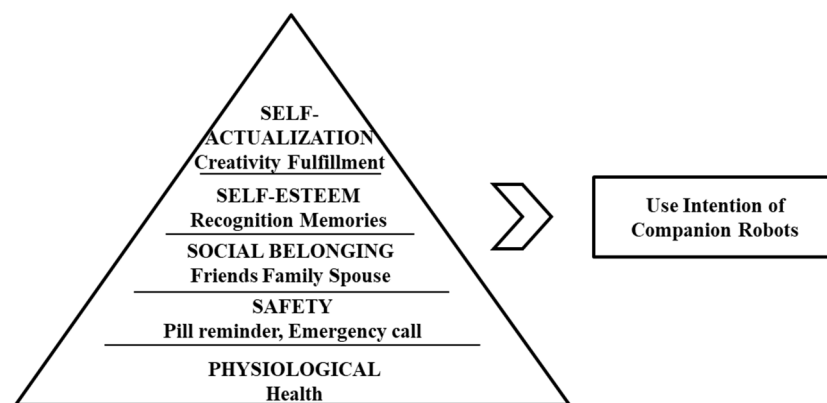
SELF-
ACTUALIZATION
Creativity Fulfillment

SELF-ESTEEM
Recognition Memories

SOCIAL BELONGING
Friends Family Spouse

SAFETY
Pill reminder, Emergency call

PHYSIOLOGICAL
Health

Use Intention of Companion Robots